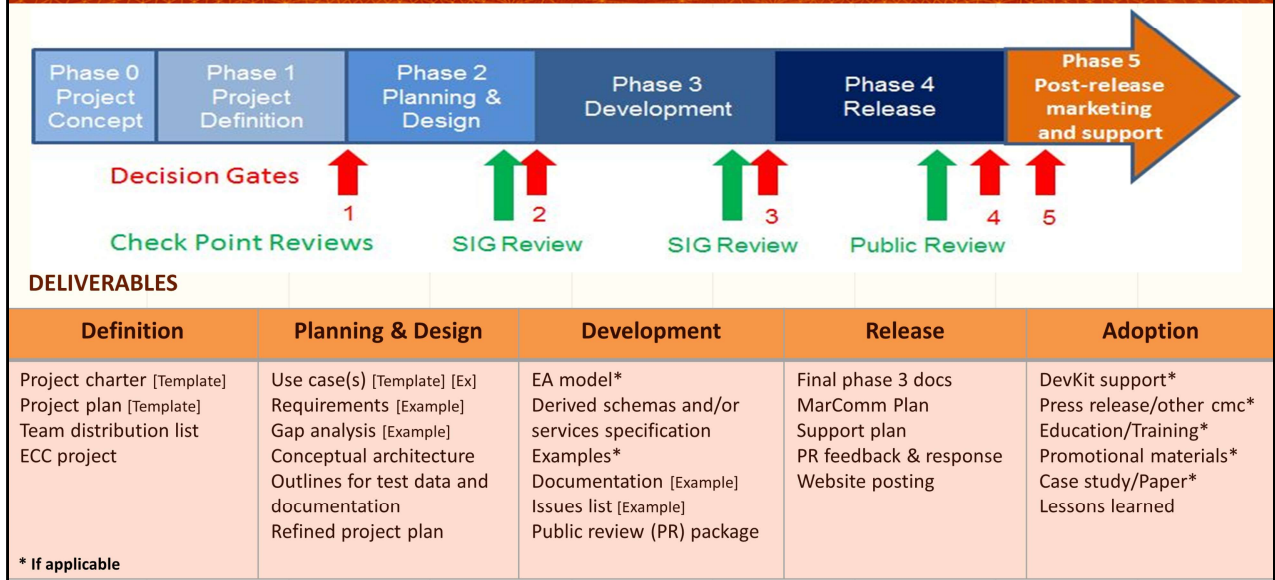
Phase 0 Project Concept

Phase 1 Project Definition

Phase 2 Planning & Design

Phase 3 Development

Phase 4 Release

Phase 5 Post-release marketing and support

Decision Gates

1

2

3

4

5

Check Point Reviews

SIG Review

SIG Review

Public Review

DELIVERABLES

| Definition | Planning & Design | Development | Release | Adoption |
|---|---|---|---|---|
| Project charter [Template]<br>Project plan [Template]<br>Team distribution list<br>ECC project | Use case(s) [Template] [Ex]<br>Requirements [Example]<br>Gap analysis [Example]<br>Conceptual architecture<br>Outlines for test data and documentation<br>Refined project plan | EA model*<br>Derived schemas and/or services specification<br>Examples*<br>Documentation [Example]<br>Issues list [Example]<br>Public review (PR) package | Final phase 3 docs<br>MarComm Plan<br>Support plan<br>PR feedback & response<br>Website posting | DevKit support*<br>Press release/other cmc*<br>Education/Training*<br>Promotional materials*<br>Case study/Paper*<br>Lessons learned |

* If applicable